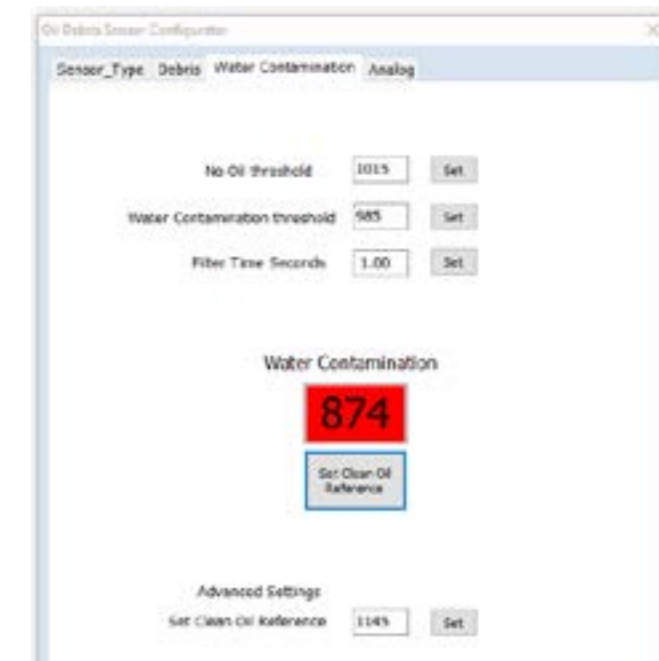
Oil Debris Sensor Configurator

Sensor_Type Debris Water Contamination Analog

No Oil threshold 1015 Set

Water Contamination threshold 985 Set

Filter Time Seconds 1.00 Set

Water Contamination

874

Set Clean Oil Reference

Advanced Settings

Set Clean Oil Reference 1145 Set